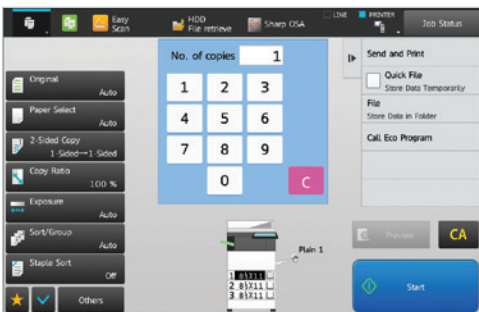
Easy Scan
HDD File retrieve
Sharp OSA
LINE
PRINTER
Job Status
No. of copies
1
1
2
3
4
5
6
7
8
9
0
C
Send and Print
Quick File
Store Data Temporarily
File
Store Data in Folder
Call Eco Program
Original
Auto
Paper Select
Auto
2-Sided Copy
1-Sided→1-Sided
Copy Ratio
100 %
Exposure
Auto
Sort/Group
Auto
Staple Sort
Off
Others
Plain 1
1 8½X11
2 8½X11
3 8½X11
Preview
CA
Start